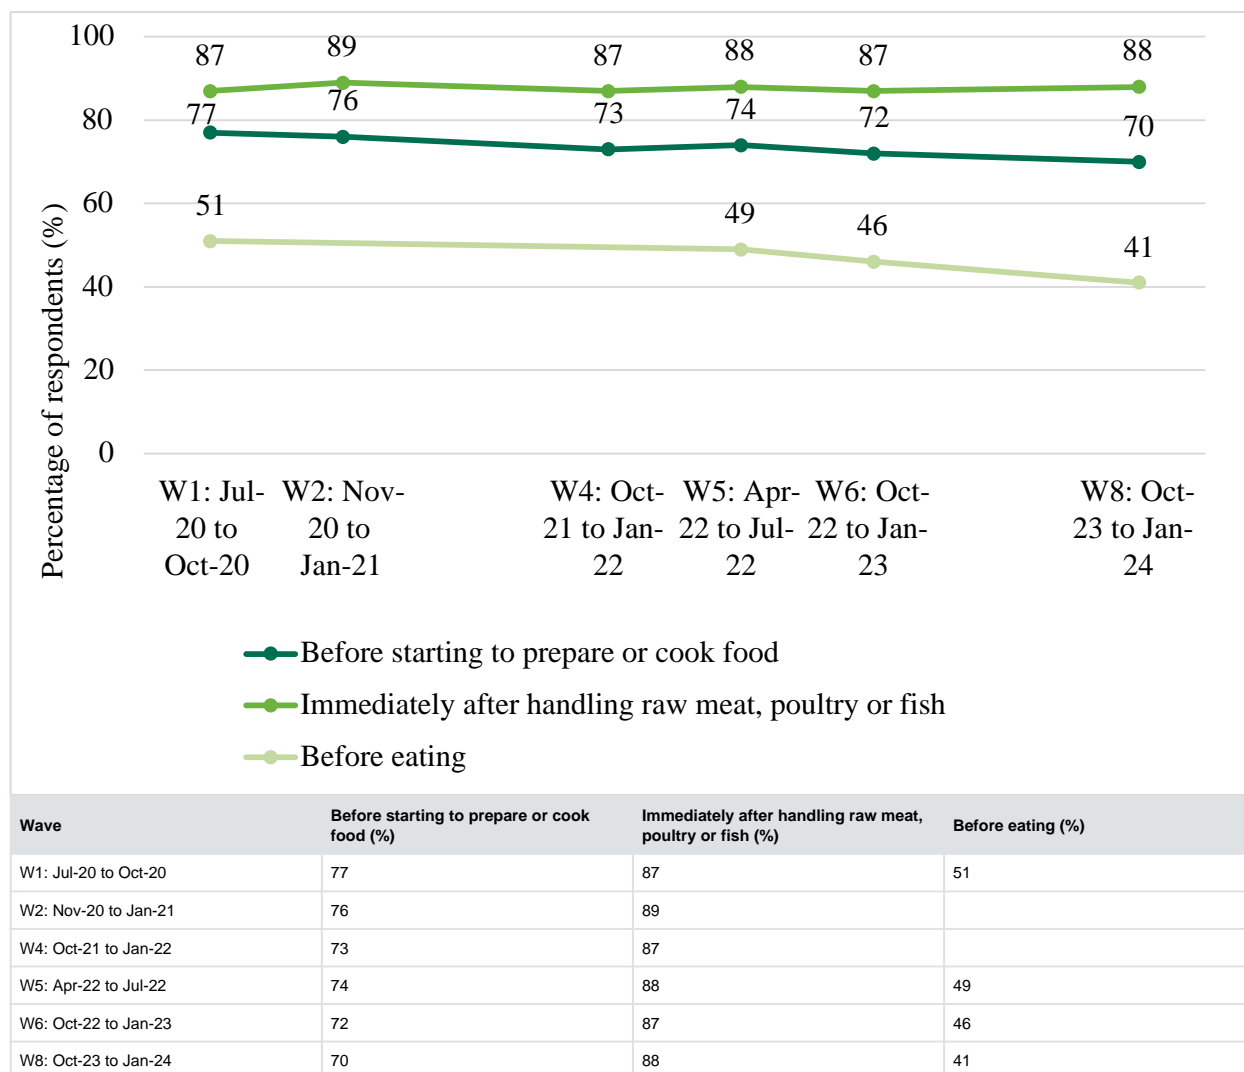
100
80
60
40
20
0

Percentage of respondents (%)

87 89 87 88 87 88
77 76 73 74 72 70
51 49 46 41

W1: Jul-20 to Oct-20
W2: Nov-20 to Jan-21
W4: Oct-21 to Jan-22
W5: Apr-22 to Jul-22
W6: Oct-22 to Jan-23
W8: Oct-23 to Jan-24

Before starting to prepare or cook food
Immediately after handling raw meat, poultry or fish
Before eating

| Wave | Before starting to prepare or cook food (%) | Immediately after handling raw meat, poultry or fish (%) | Before eating (%) |
|---|---|---|---|
| W1: Jul-20 to Oct-20 | 77 | 87 | 51 |
| W2: Nov-20 to Jan-21 | 76 | 89 | |
| W4: Oct-21 to Jan-22 | 73 | 87 | |
| W5: Apr-22 to Jul-22 | 74 | 88 | 49 |
| W6: Oct-22 to Jan-23 | 72 | 87 | 46 |
| W8: Oct-23 to Jan-24 | 70 | 88 | 41 |